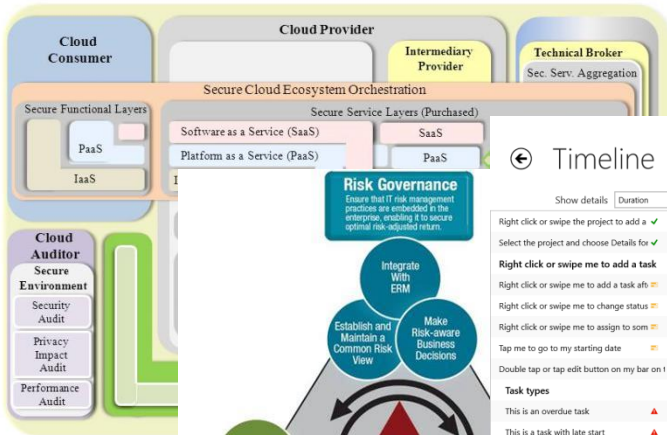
Cloud Consumer

Cloud Provider

Intermediary Provider

Technical Broker

Sec. Serv. Aggregation

Secure Cloud Ecosystem Orchestration

Secure Functional Layers

PaaS

IaaS

Secure Service Layers (Purchased)

Software as a Service (SaaS)

SaaS

Platform as a Service (PaaS)

PaaS

Cloud Auditor

Secure Environment

Security Audit

Privacy Impact Audit

Performance Audit

Risk Governance

Ensure that IT risk management practices are embedded in the enterprise, enabling it to secure optimal risk-adjusted return.

Integrate With ERM

Establish and Maintain a Common Risk View

Make Risk-aware Business Decisions

Timeline

Show details Duration

Right click or swipe the project to add a

Select the project and choose Details for

Right click or swipe me to add a task

Right click or swipe me to add a task aft

Right click or swipe me to change status

Right click or swipe me to assign to som

Tap me to go to my starting date

Double tap or tap edit button on my bar on

Task types

This is an overdue task

This is a task with late start